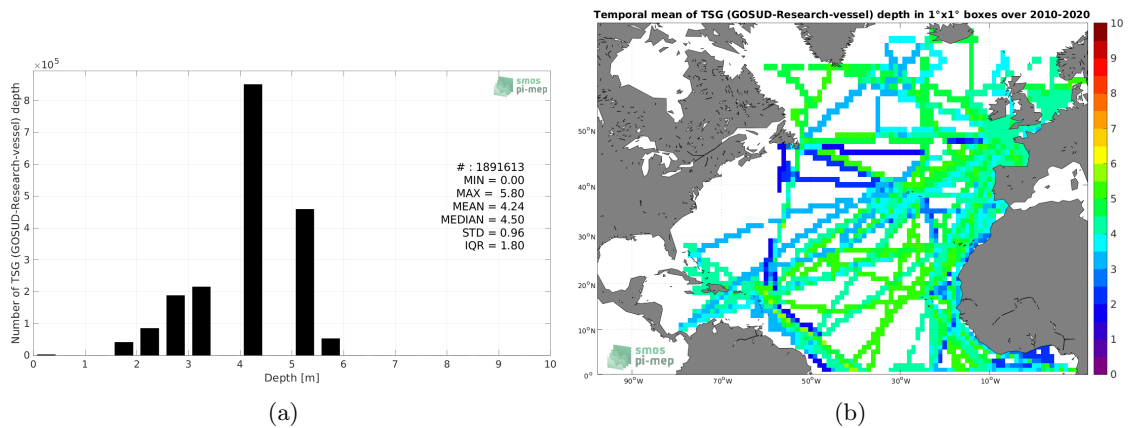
$\times 10^5$

smos pi-mep

Number of TSG (GOSUD-Research-vessel) depth

8
7
6
5
4
3
2
1
0

# : 1891613
MIN = 0.00
MAX = 5.80
MEAN = 4.24
MEDIAN = 4.50
STD = 0.96
IQR = 1.80

0 1 2 3 4 5 6 7 8 9 10

Depth [m]

(a)

Temporal mean of TSG (GOSUD-Research-vessel) depth in 1°x1° boxes over 2010-2020

50°N
40°N
30°N
20°N
10°N
0°

90°W 70°W 50°W 30°W 10°W

smos pi-mep

10
9
8
7
6
5
4
3
2
1
0

(b)